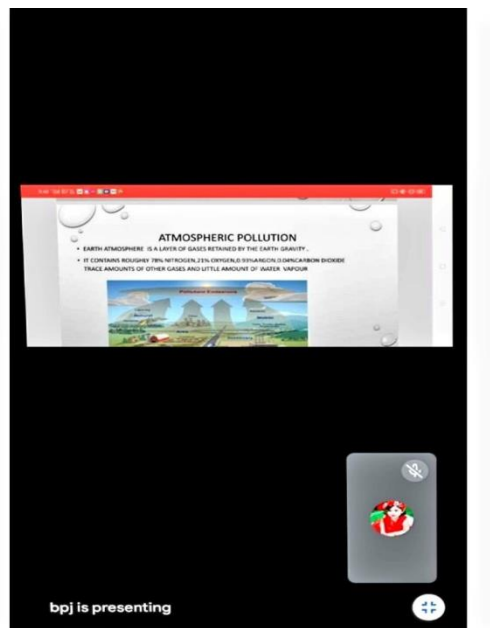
ATMOSPHERIC POLLUTION

• EARTH ATMOSPHERE IS A LAYER OF GASES RETAINED BY THE EARTH GRAVITY .

• IT CONTAINS ROUGHLY 78% NITROGEN,21% OXYGEN,0.93%ARGON,0.04%CARBON DIOXIDE TRACE AMOUNTS OF OTHER GASES AND LITTLE AMOUNT OF WATER VAPOUR

Pollution Emissions

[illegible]

bpj is presenting